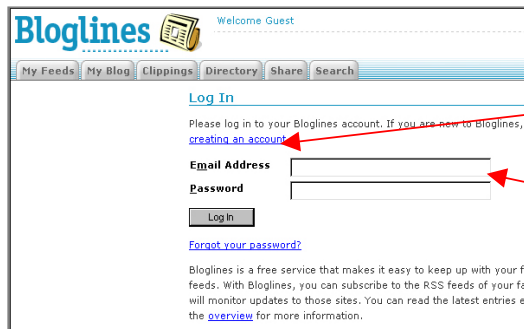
Bloglines

Welcome Guest

My Feeds | My Blog | Clippings | Directory | Share | Search

Log In

Please log in to your Bloglines account. If you are new to Bloglines, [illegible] creating an account.

Email Address

Password

Log In

Forgot your password?

Bloglines is a free service that makes it easy to keep up with your f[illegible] feeds. With Bloglines, you can subscribe to the RSS feeds of your fa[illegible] will monitor updates to those sites. You can read the latest entries e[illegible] the overview for more information.